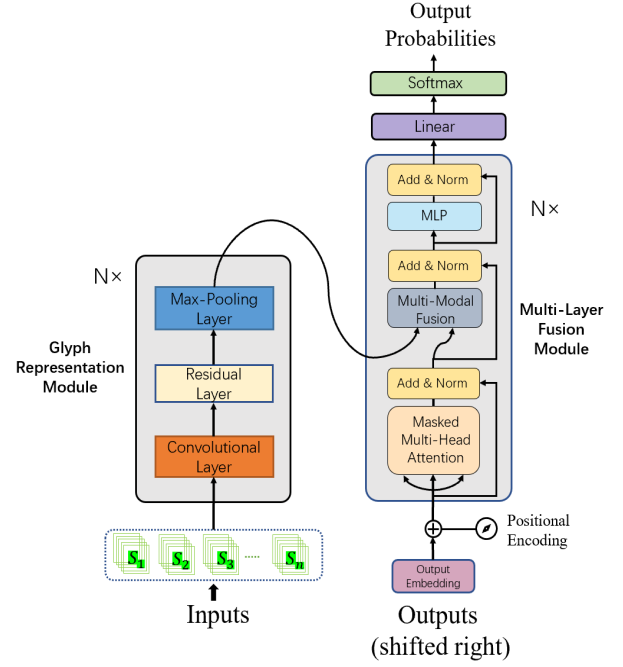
Output Probabilities

Softmax

Linear

Add & Norm

MLP

N×

Add & Norm

Multi-Modal Fusion

Multi-Layer Fusion Module

Add & Norm

Masked Multi-Head Attention

N×

Max-Pooling Layer

Glyph Representation Module

Residual Layer

Convolutional Layer

$S_1$ $S_2$ $S_3$ ..... $S_n$

Inputs

Positional Encoding

Output Embedding

Outputs (shifted right)